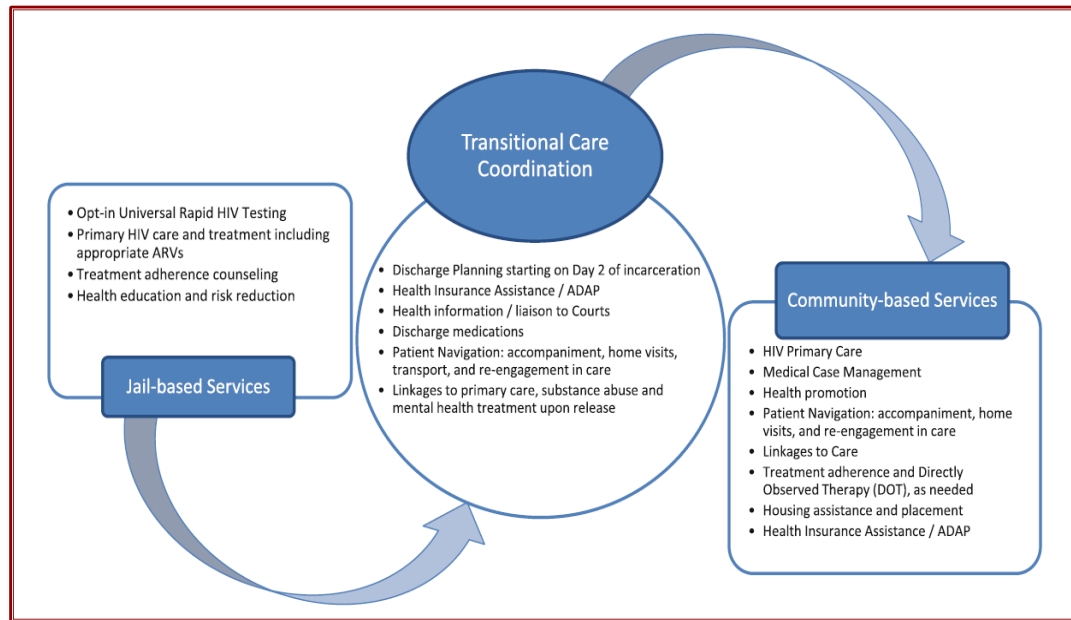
Transitional Care Coordination

• Opt-in Universal Rapid HIV Testing
• Primary HIV care and treatment including appropriate ARVs
• Treatment adherence counseling
• Health education and risk reduction

Jail-based Services

• Discharge Planning starting on Day 2 of incarceration
• Health Insurance Assistance / ADAP
• Health information / liaison to Courts
• Discharge medications
• Patient Navigation: accompaniment, home visits, transport, and re-engagement in care
• Linkages to primary care, substance abuse and mental health treatment upon release

Community-based Services

• HIV Primary Care
• Medical Case Management
• Health promotion
• Patient Navigation: accompaniment, home visits, and re-engagement in care
• Linkages to Care
• Treatment adherence and Directly Observed Therapy (DOT), as needed
• Housing assistance and placement
• Health Insurance Assistance / ADAP